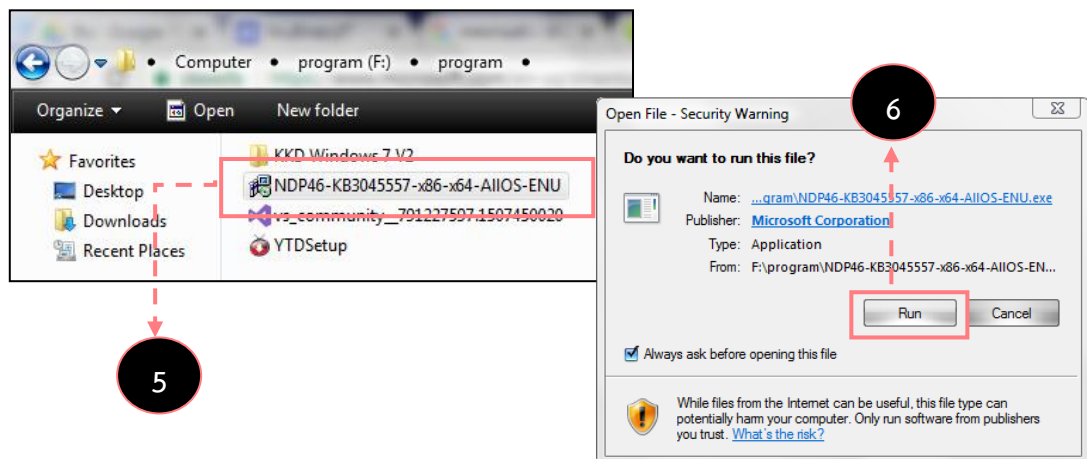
Computer • program (F:) • program •

Organize ▾ Open New folder

Favorites
Desktop
Downloads
Recent Places

KKD Windows 7 V2
NDP46-KB3045557-x86-x64-AllOS-ENU
vs_community__791227597.1507450020
YTDSetup

5

Open File - Security Warning

6

Do you want to run this file?

Name: ...gram\NDP46-KB3045557-x86-x64-AllOS-ENU.exe
Publisher: Microsoft Corporation
Type: Application
From: F:\program\NDP46-KB3045557-x86-x64-AllOS-EN...

Run Cancel

Always ask before opening this file

While files from the Internet can be useful, this file type can potentially harm your computer. Only run software from publishers you trust. What's the risk?